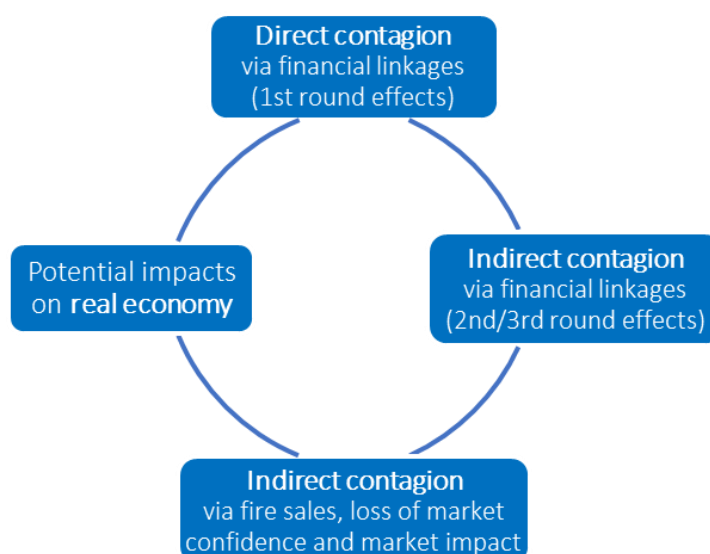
Direct contagion
via financial linkages
(1st round effects)

Indirect contagion
via financial linkages
(2nd/3rd round effects)

Indirect contagion
via fire sales, loss of market confidence and market impact

Potential impacts on real economy